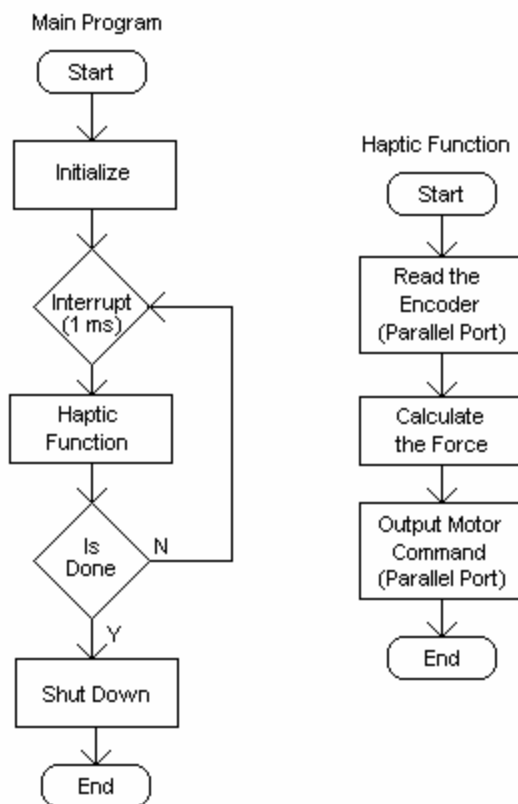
Main Program

Start

Initialize

Interrupt (1 ms)

Haptic Function

Is Done

N

Y

Shut Down

End

Haptic Function

Start

Read the Encoder (Parallel Port)

Calculate the Force

Output Motor Command (Parallel Port)

End